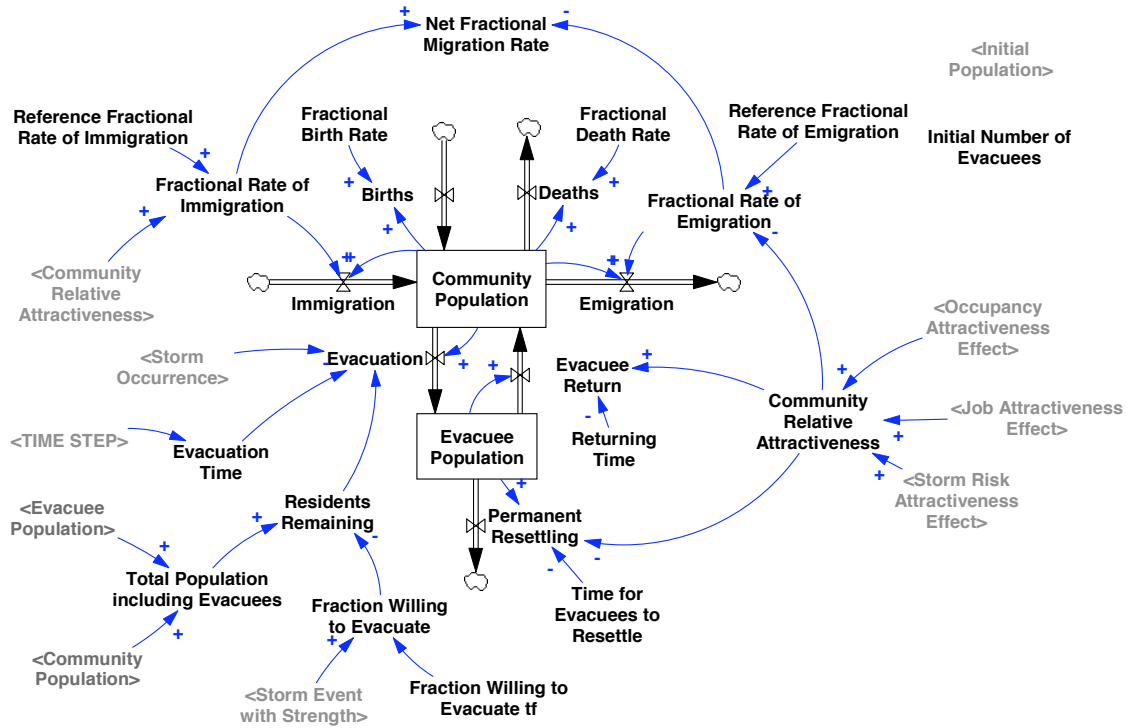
Net Fractional Migration Rate

<Initial Population>

Reference Fractional Rate of Immigration

Fractional Birth Rate

Fractional Death Rate

Reference Fractional Rate of Emigration

Initial Number of Evacuees

Fractional Rate of Immigration

Births

Deaths

Fractional Rate of Emigration

<Community Relative Attractiveness>

Immigration

Community Population

Emigration

<Occupancy Attractiveness Effect>

<Storm Occurrence>

Evacuation

Evacuee Return

Community Relative Attractiveness

<Job Attractiveness Effect>

<TIME STEP>

Evacuation Time

Evacuee Population

Returning Time

<Storm Risk Attractiveness Effect>

<Evacuee Population>

Residents Remaining

Permanent Resettling

Total Population including Evacuees

Fraction Willing to Evacuate

Time for Evacuees to Resettle

<Community Population>

<Storm Event with Strength>

Fraction Willing to Evacuate tf